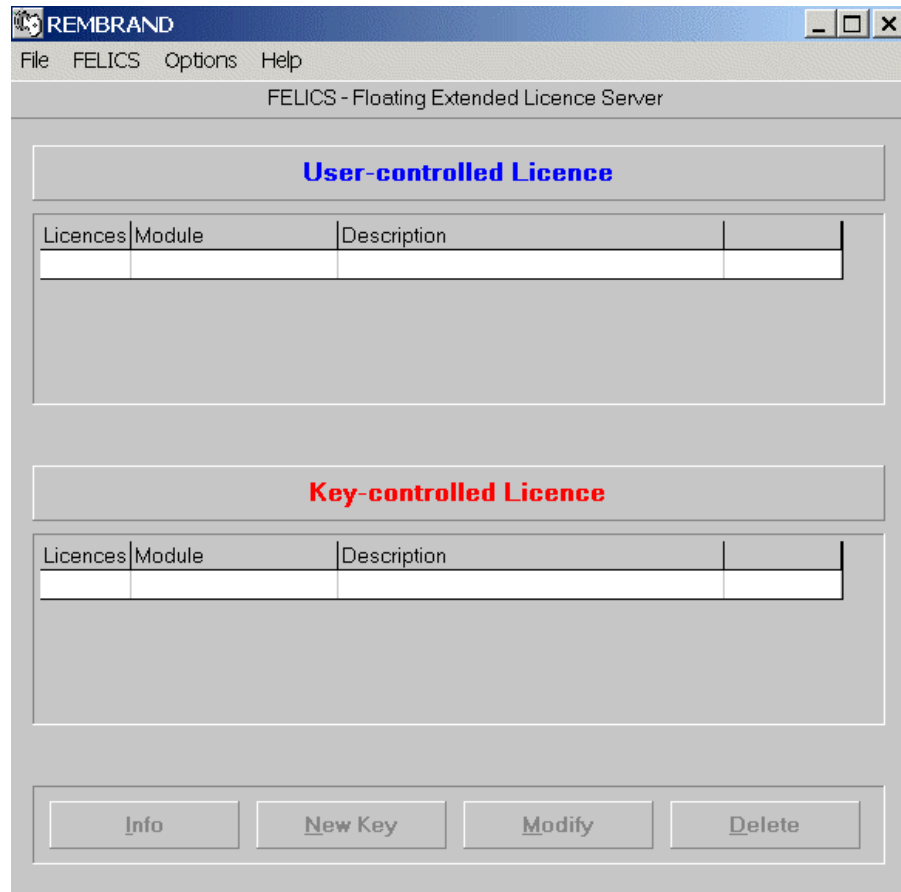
REMBRAND

File FELICS Options Help

FELICS - Floating Extended Licence Server

User-controlled Licence

| Licences | Module | Description | |
|---|---|---|---|
| | | | |

Key-controlled Licence

| Licences | Module | Description | |
|---|---|---|---|
| | | | |

Info New Key Modify Delete